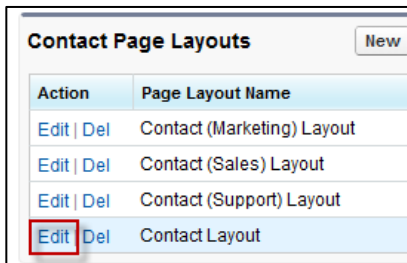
Contact Page Layouts

New

| Action | Page Layout Name |
|---|---|
| Edit \| Del | Contact (Marketing) Layout |
| Edit \| Del | Contact (Sales) Layout |
| Edit \| Del | Contact (Support) Layout |
| Edit \| Del | Contact Layout |